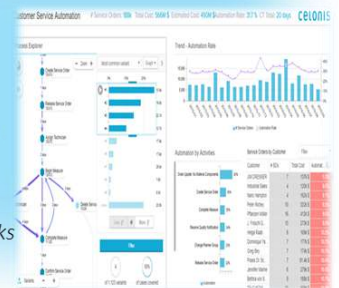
Customer Service Automation

celonis

Process Explorer

Trend - Automation Rate

Automation by Activities

Service Orders by Customer

Create Service Order

Release Service Order

Assign Technician

Reach Measure

Complete Measure

Confirm Service Order

Filter

Customer

Total Cost

ks